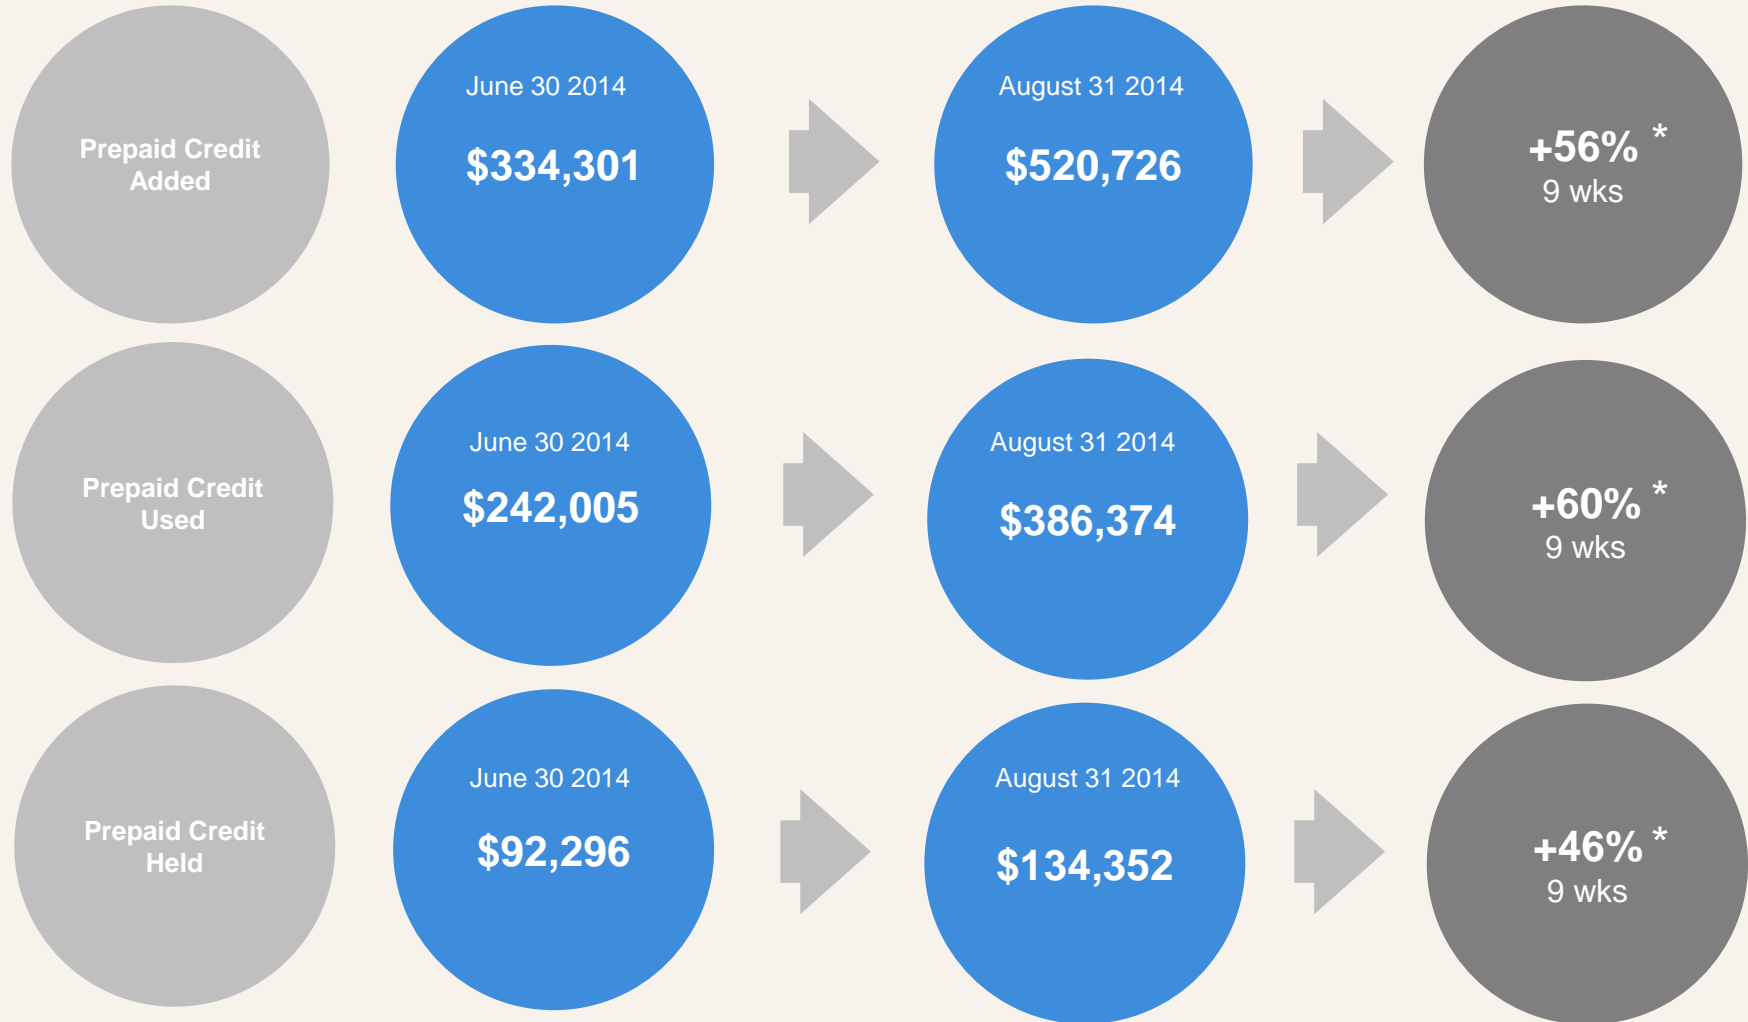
Prepaid Credit Added

June 30 2014

$334,301

August 31 2014

$520,726

+56% *
9 wks

Prepaid Credit Used

June 30 2014

$242,005

August 31 2014

$386,374

+60% *
9 wks

Prepaid Credit Held

June 30 2014

$92,296

August 31 2014

$134,352

+46% *
9 wks